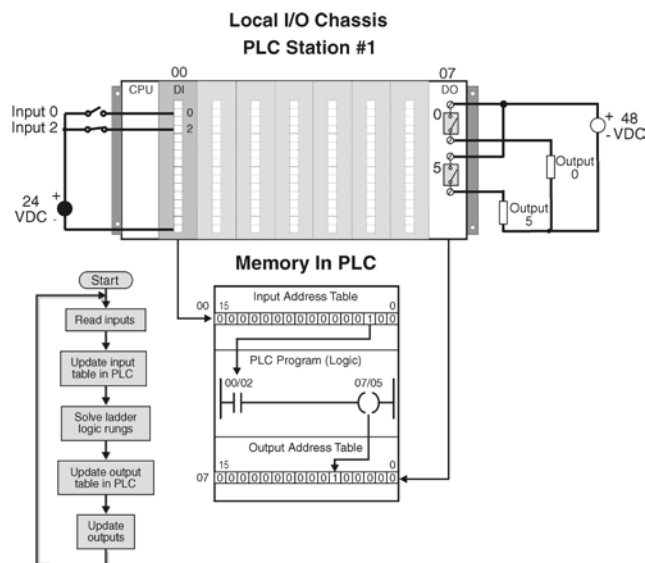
Local I/O Chassis
PLC Station #1

00
CPU
DI
0
2
Input 0
Input 2
24 VDC
+
-

07
DO
0
5
+ 48
- VDC
Output 0
Output 5

Memory In PLC

Start
Read inputs
Update input table in PLC
Solve ladder logic rungs
Update output table in PLC
Update outputs

Input Address Table
00
15
0
0 0 0 0 0 0 0 0 0 0 0 0 0 1 0 0

PLC Program (Logic)
00/02
07/05

Output Address Table
07
15
0
0 0 0 0 0 0 0 0 0 0 1 0 0 0 0 0